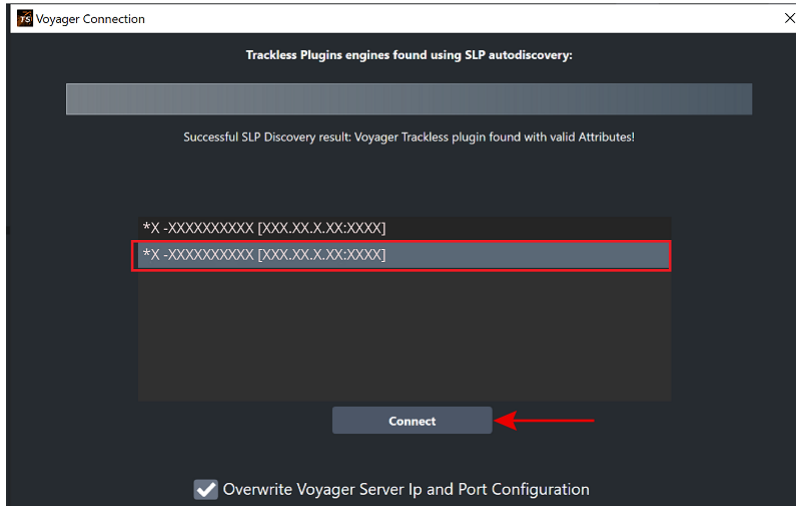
TS Voyager Connection

X

Trackless Plugins engines found using SLP autodiscovery:

Successful SLP Discovery result: Voyager Trackless plugin found with valid Attributes!

*X -XXXXXXXXXX [XXX.XX.X.XX:XXXX]

*X -XXXXXXXXXX [XXX.XX.X.XX:XXXX]

Connect

Overwrite Voyager Server Ip and Port Configuration